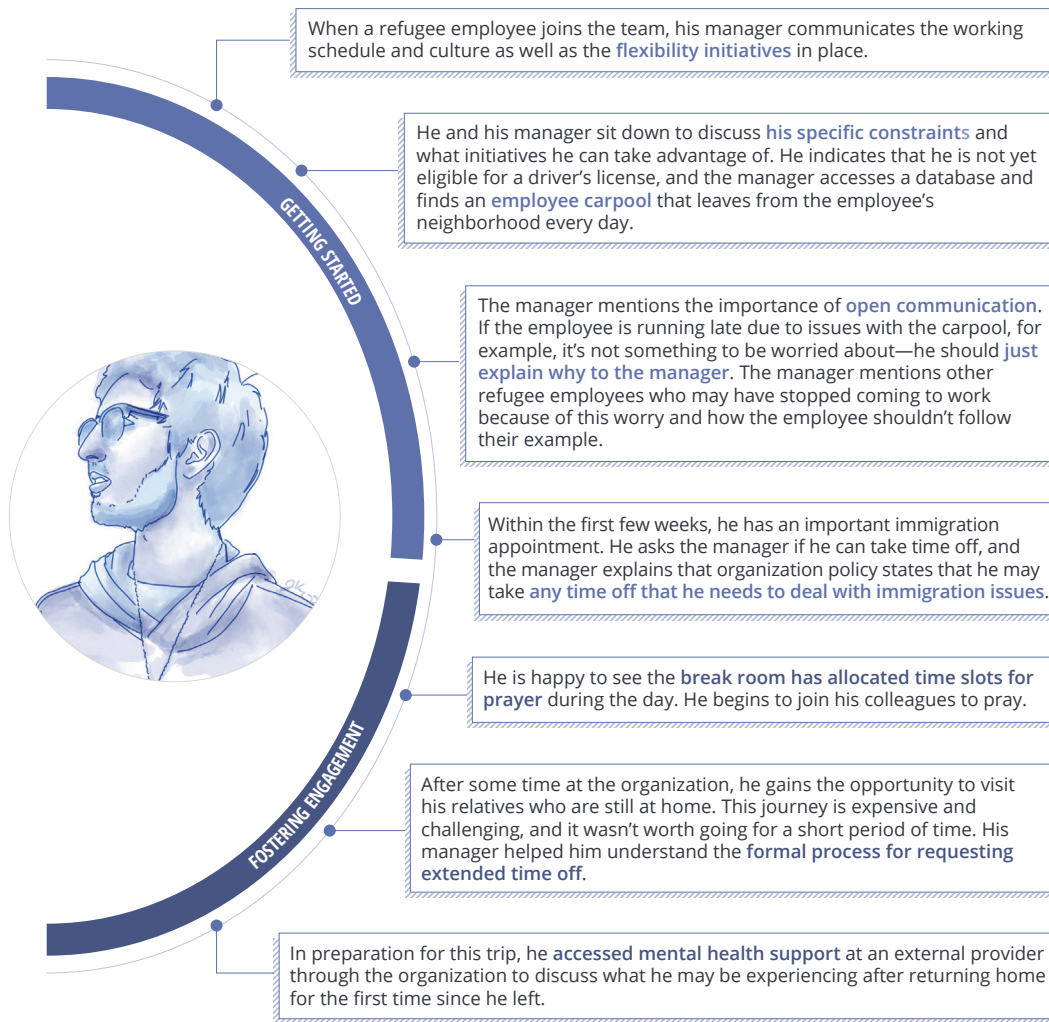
When a refugee employee joins the team, his manager communicates the working schedule and culture as well as the flexibility initiatives in place.

He and his manager sit down to discuss his specific constraints and what initiatives he can take advantage of. He indicates that he is not yet eligible for a driver's license, and the manager accesses a database and finds an employee carpool that leaves from the employee's neighborhood every day.

GETTING STARTED

The manager mentions the importance of open communication. If the employee is running late due to issues with the carpool, for example, it's not something to be worried about—he should just explain why to the manager. The manager mentions other refugee employees who may have stopped coming to work because of this worry and how the employee shouldn't follow their example.

Within the first few weeks, he has an important immigration appointment. He asks the manager if he can take time off, and the manager explains that organization policy states that he may take any time off that he needs to deal with immigration issues.

He is happy to see the break room has allocated time slots for prayer during the day. He begins to join his colleagues to pray.

FOSTERING ENGAGEMENT

After some time at the organization, he gains the opportunity to visit his relatives who are still at home. This journey is expensive and challenging, and it wasn't worth going for a short period of time. His manager helped him understand the formal process for requesting extended time off.

In preparation for this trip, he accessed mental health support at an external provider through the organization to discuss what he may be experiencing after returning home for the first time since he left.